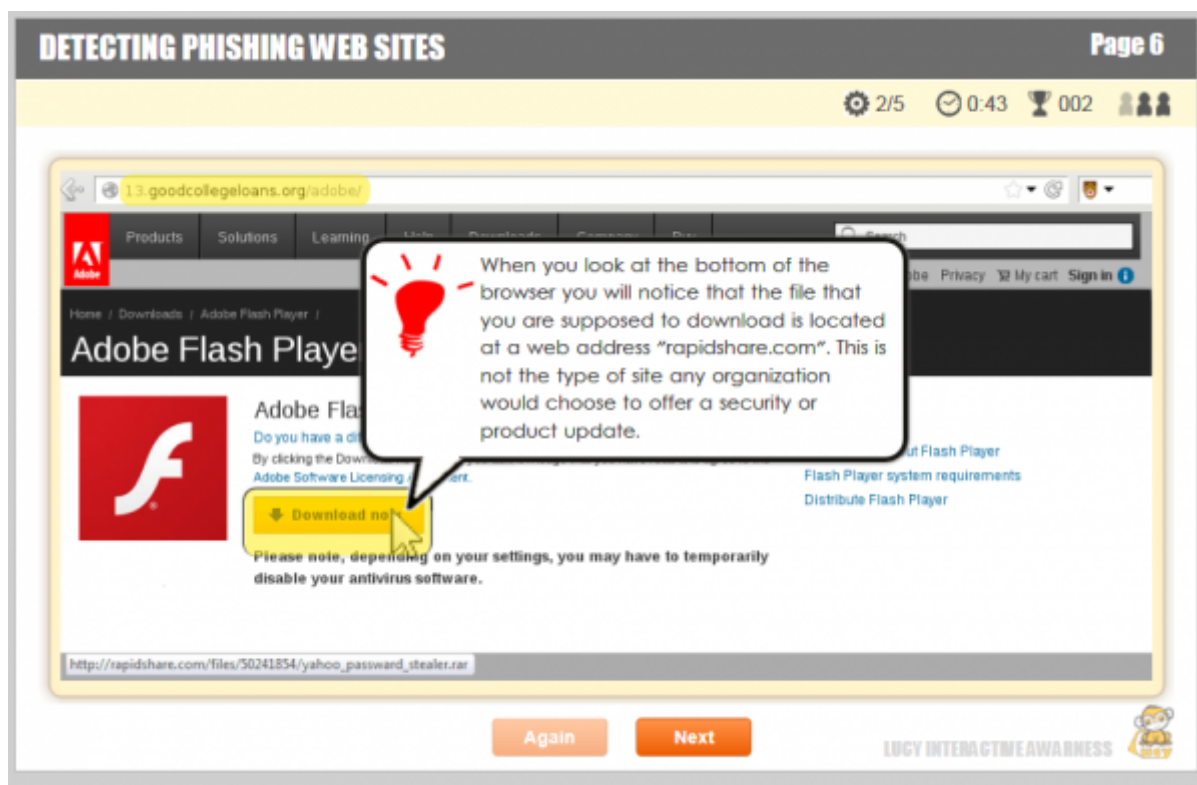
DETECTING PHISHING WEB SITES

Page 6

2/5 0:43 002

13.goodcollegeloans.org/adobe/

Products Solutions Learning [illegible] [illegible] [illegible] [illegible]

Search

Adobe

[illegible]be Privacy My cart Sign in

Home / Downloads / Adobe Flash Player /

Adobe Flash Playe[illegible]

Adobe Fla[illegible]

Do you have a di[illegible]

By clicking the Downl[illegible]

Adobe Software Licensing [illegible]ent.

Download no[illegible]

Please note, depending on your settings, you may have to temporarily disable your antivirus software.

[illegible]t Flash Player

Flash Player system requirements

Distribute Flash Player

When you look at the bottom of the browser you will notice that the file that you are supposed to download is located at a web address "rapidshare.com". This is not the type of site any organization would choose to offer a security or product update.

http://rapidshare.com/files/50241854/yahoo_password_stealer.rar

Again

Next

LUCY INTERACTIVE AWARENESS